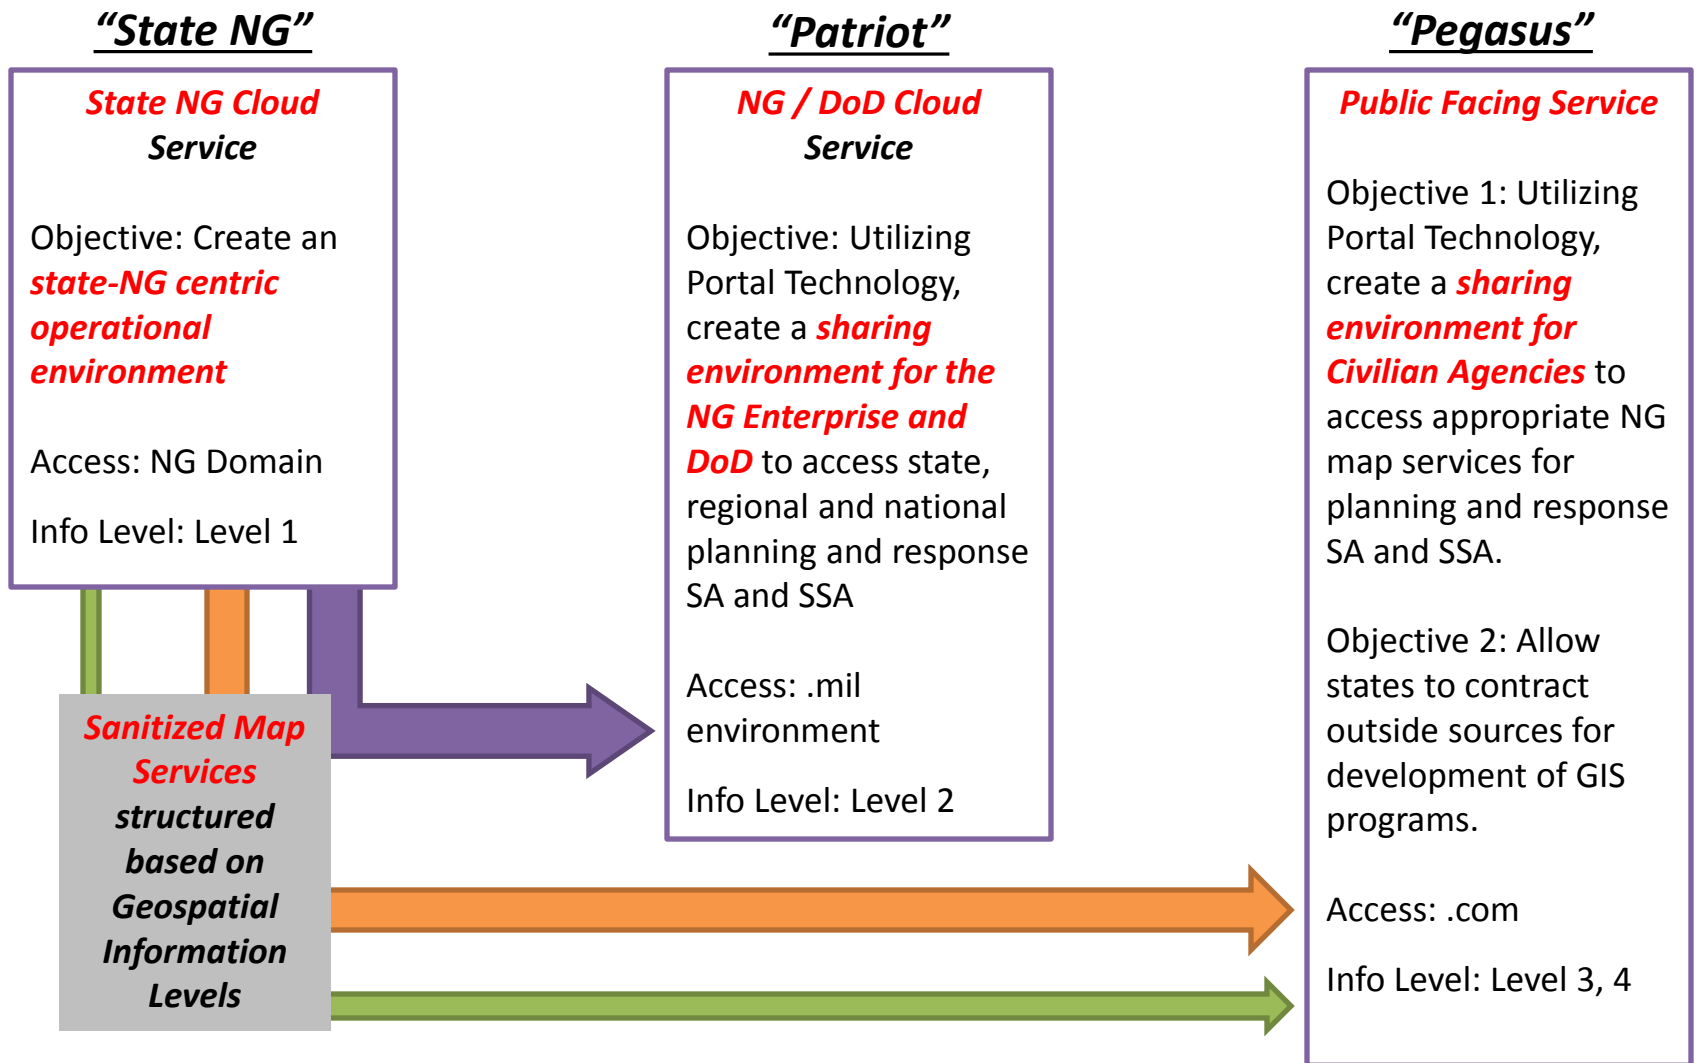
“State NG”

State NG Cloud Service

Objective: Create an state-NG centric operational environment

Access: NG Domain

Info Level: Level 1

Sanitized Map Services structured based on Geospatial Information Levels

“Patriot”

NG / DoD Cloud Service

Objective: Utilizing Portal Technology, create a sharing environment for the NG Enterprise and DoD to access state, regional and national planning and response SA and SSA

Access: .mil environment

Info Level: Level 2

“Pegasus”

Public Facing Service

Objective 1: Utilizing Portal Technology, create a sharing environment for Civilian Agencies to access appropriate NG map services for planning and response SA and SSA.

Objective 2: Allow states to contract outside sources for development of GIS programs.

Access: .com

Info Level: Level 3, 4